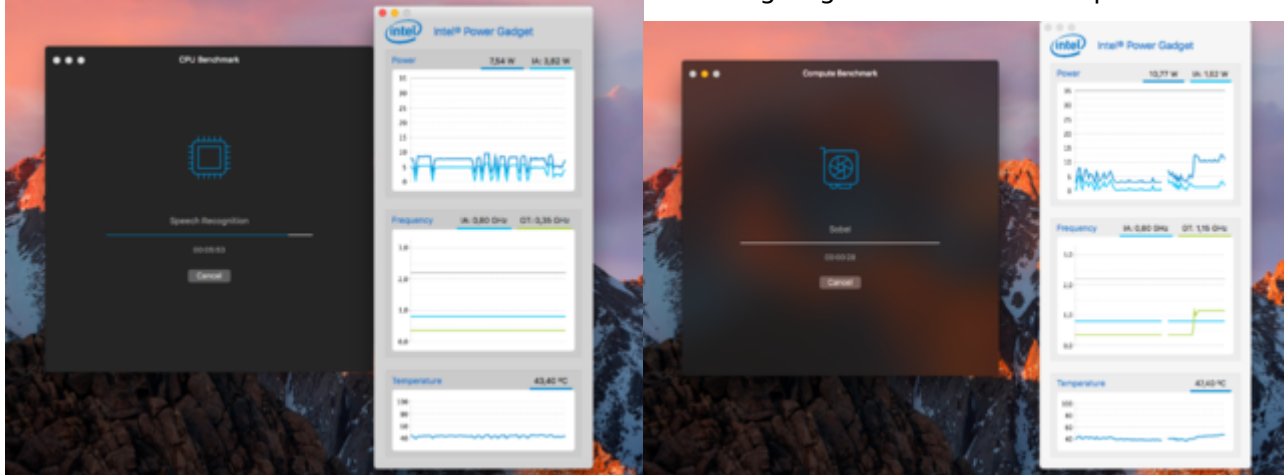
CPU Benchmark

Speech Recognition

00:05:53

Cancel

intel Intel® Power Gadget

Power 7,54 W IA: 3,82 W

35
30
25
20
15
10
5
0

Frequency IA: 0,80 GHz GT: 0,35 GHz

3.0
2.0
1.0
0.0

Temperature 43,40 ºC

100
80
60
40

Compute Benchmark

Sobel

00:00:28

Cancel

intel Intel® Power Gadget

Power 10,77 W IA: 1,62 W

35
30
25
20
15
10
5
0

Frequency IA: 0,80 GHz GT: 1,15 GHz

3.0
2.0
1.0
0.0

Temperature 47,40 ºC

100
80
60
40